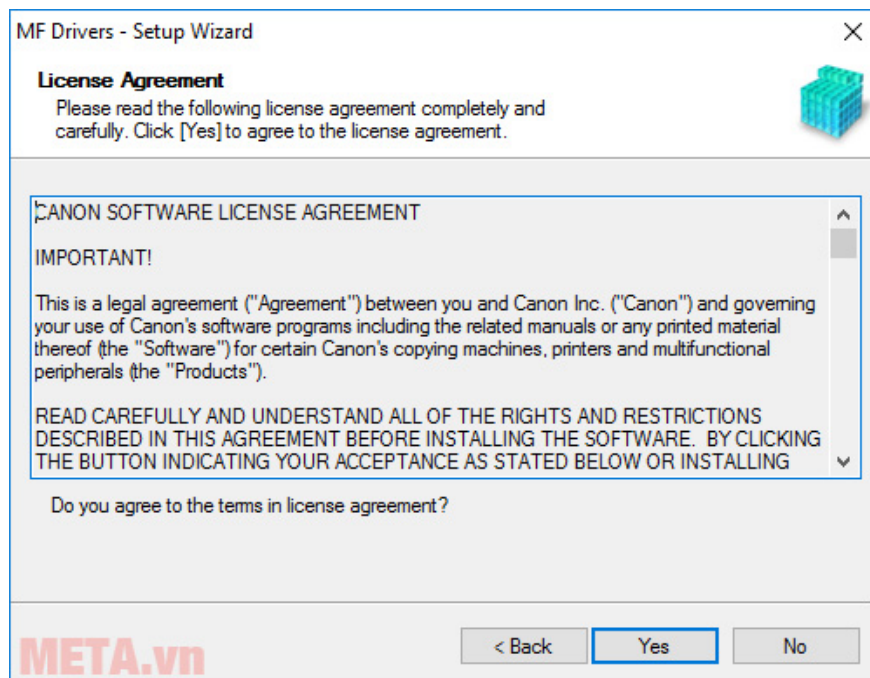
MF Drivers - Setup Wizard

License Agreement

Please read the following license agreement completely and carefully. Click [Yes] to agree to the license agreement.

CANON SOFTWARE LICENSE AGREEMENT

IMPORTANT!

This is a legal agreement ("Agreement") between you and Canon Inc. ("Canon") and governing your use of Canon's software programs including the related manuals or any printed material thereof (the "Software") for certain Canon's copying machines, printers and multifunctional peripherals (the "Products").

READ CAREFULLY AND UNDERSTAND ALL OF THE RIGHTS AND RESTRICTIONS DESCRIBED IN THIS AGREEMENT BEFORE INSTALLING THE SOFTWARE. BY CLICKING THE BUTTON INDICATING YOUR ACCEPTANCE AS STATED BELOW OR INSTALLING

Do you agree to the terms in license agreement?

META.vn

< Back

Yes

No